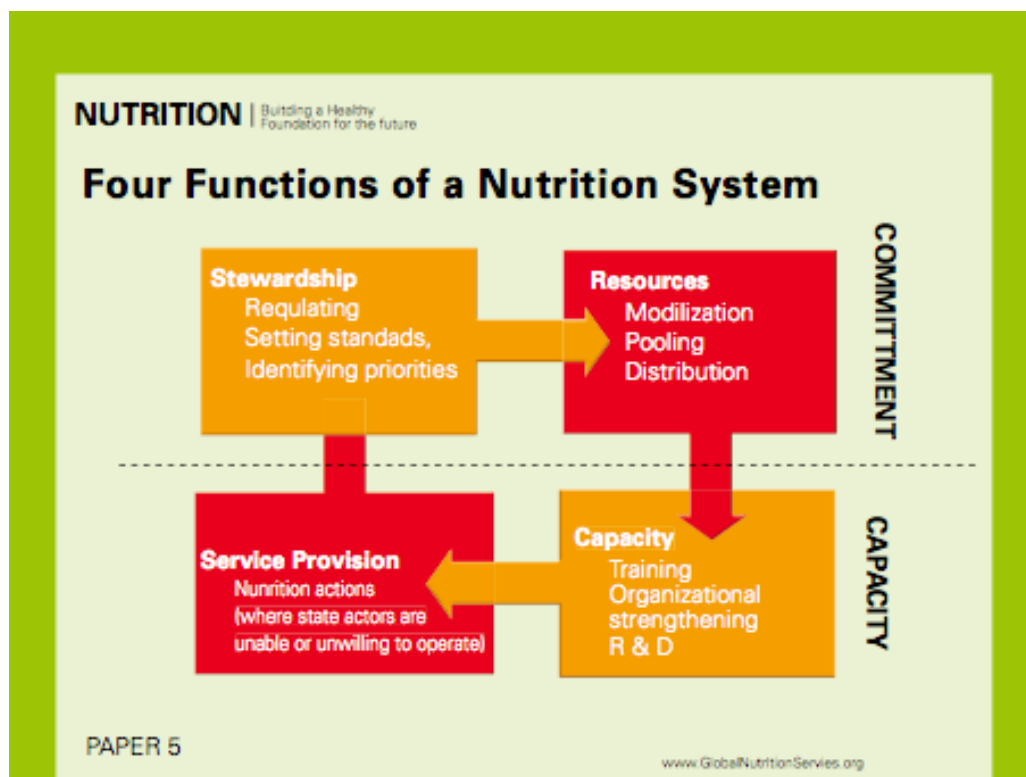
NUTRITION | Building a Healthy Foundation for the future

Four Functions of a Nutrition System

Stewardship
Requlating
Setting standads,
Identifying priorities

Resources
Modilization
Pooling
Distribution

COMMITTMENT

Service Provision
Nunrition actions
(where state actors are unable or unwilling to operate)

Capacity
Training
Organizational strengthening
R & D

CAPACITY

PAPER 5

www.GlobalNutritionServies.org